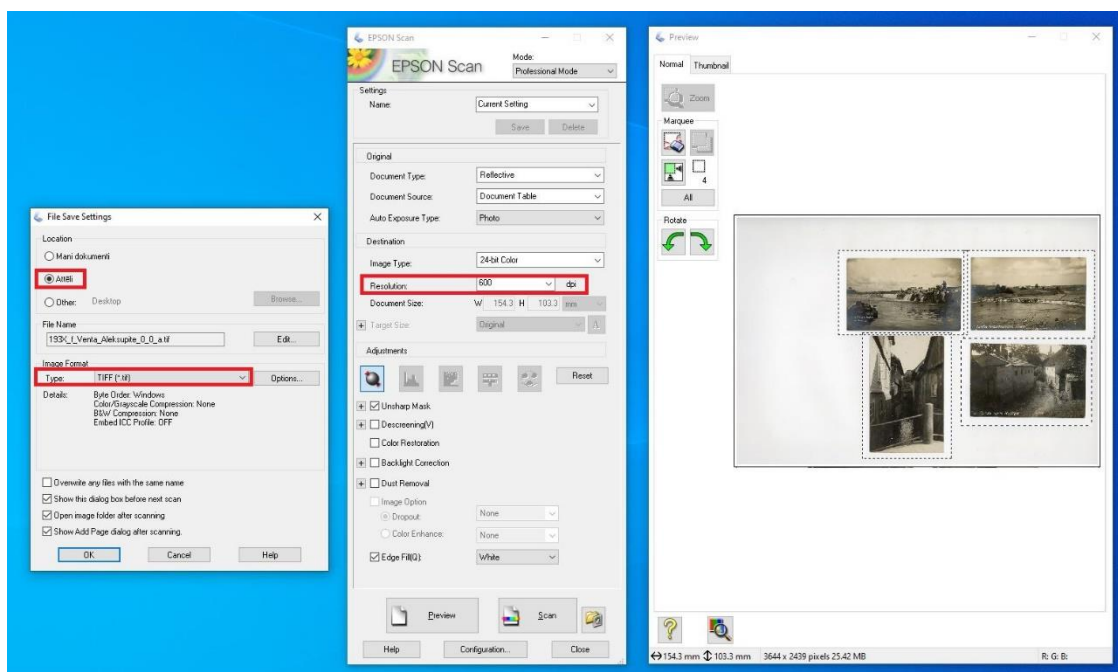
File Save Settings

Location
Mani dokumenti
Attēli
Other: Desktop
Browse...

File Name
193X_I_Venta_Aleksupite_0_0_a.tif
Edit...

Image Format
Type: TIFF (*.tif)
Options...
Details: Byte Order: Windows
Color/Grayscale Compression: None
B&W Compression: None
Embed ICC Profile: OFF

Overwrite any files with the same name
Show this dialog box before next scan
Open image folder after scanning
Show Add Page dialog after scanning.
OK Cancel Help

EPSON Scan
EPSON Scan
Mode:
Professional Mode
Settings
Name: Current Setting
Save Delete
Original
Document Type: Reflective
Document Source: Document Table
Auto Exposure Type: Photo
Destination
Image Type: 24-bit Color
Resolution: 600 dpi
Document Size: W 154.3 H 103.3 mm
Target Size: Original
Adjustments
Reset
Unsharp Mask
Descreening(V)
Color Restoration
Backlight Correction
Dust Removal
Image Option
Dropout: None
Color Enhance: None
Edge Fill(Q): White
Preview
Scan
Help Configuration... Close

Preview
Normal Thumbnail
Zoom
Marquee
4
All
Rotate
154.3 mm 103.3 mm 3644 x 2439 pixels 25.42 MB
R: G: B: